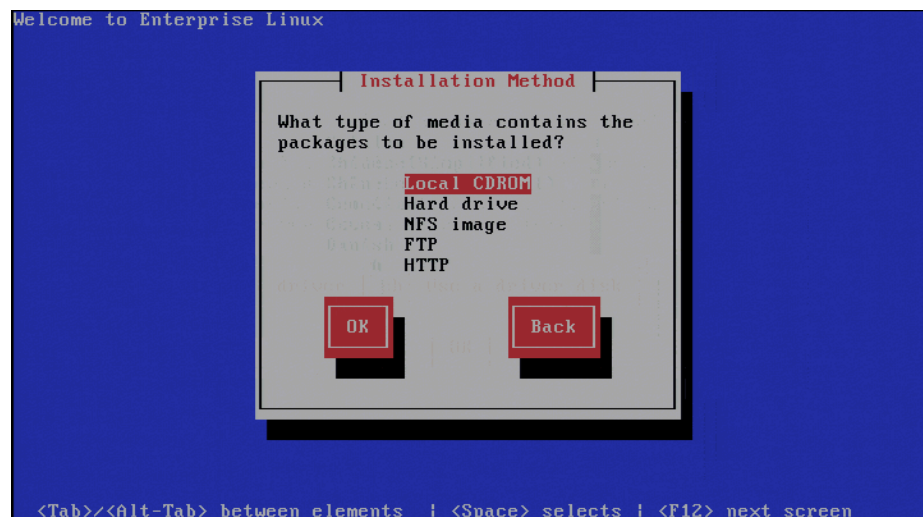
Welcome to Enterprise Linux

Installation Method

What type of media contains the packages to be installed?

Local CDROM
Hard drive
NFS image
FTP
HTTP

OK

Back

<Tab>/<Alt-Tab> between elements | <Space> selects | <F12> next screen